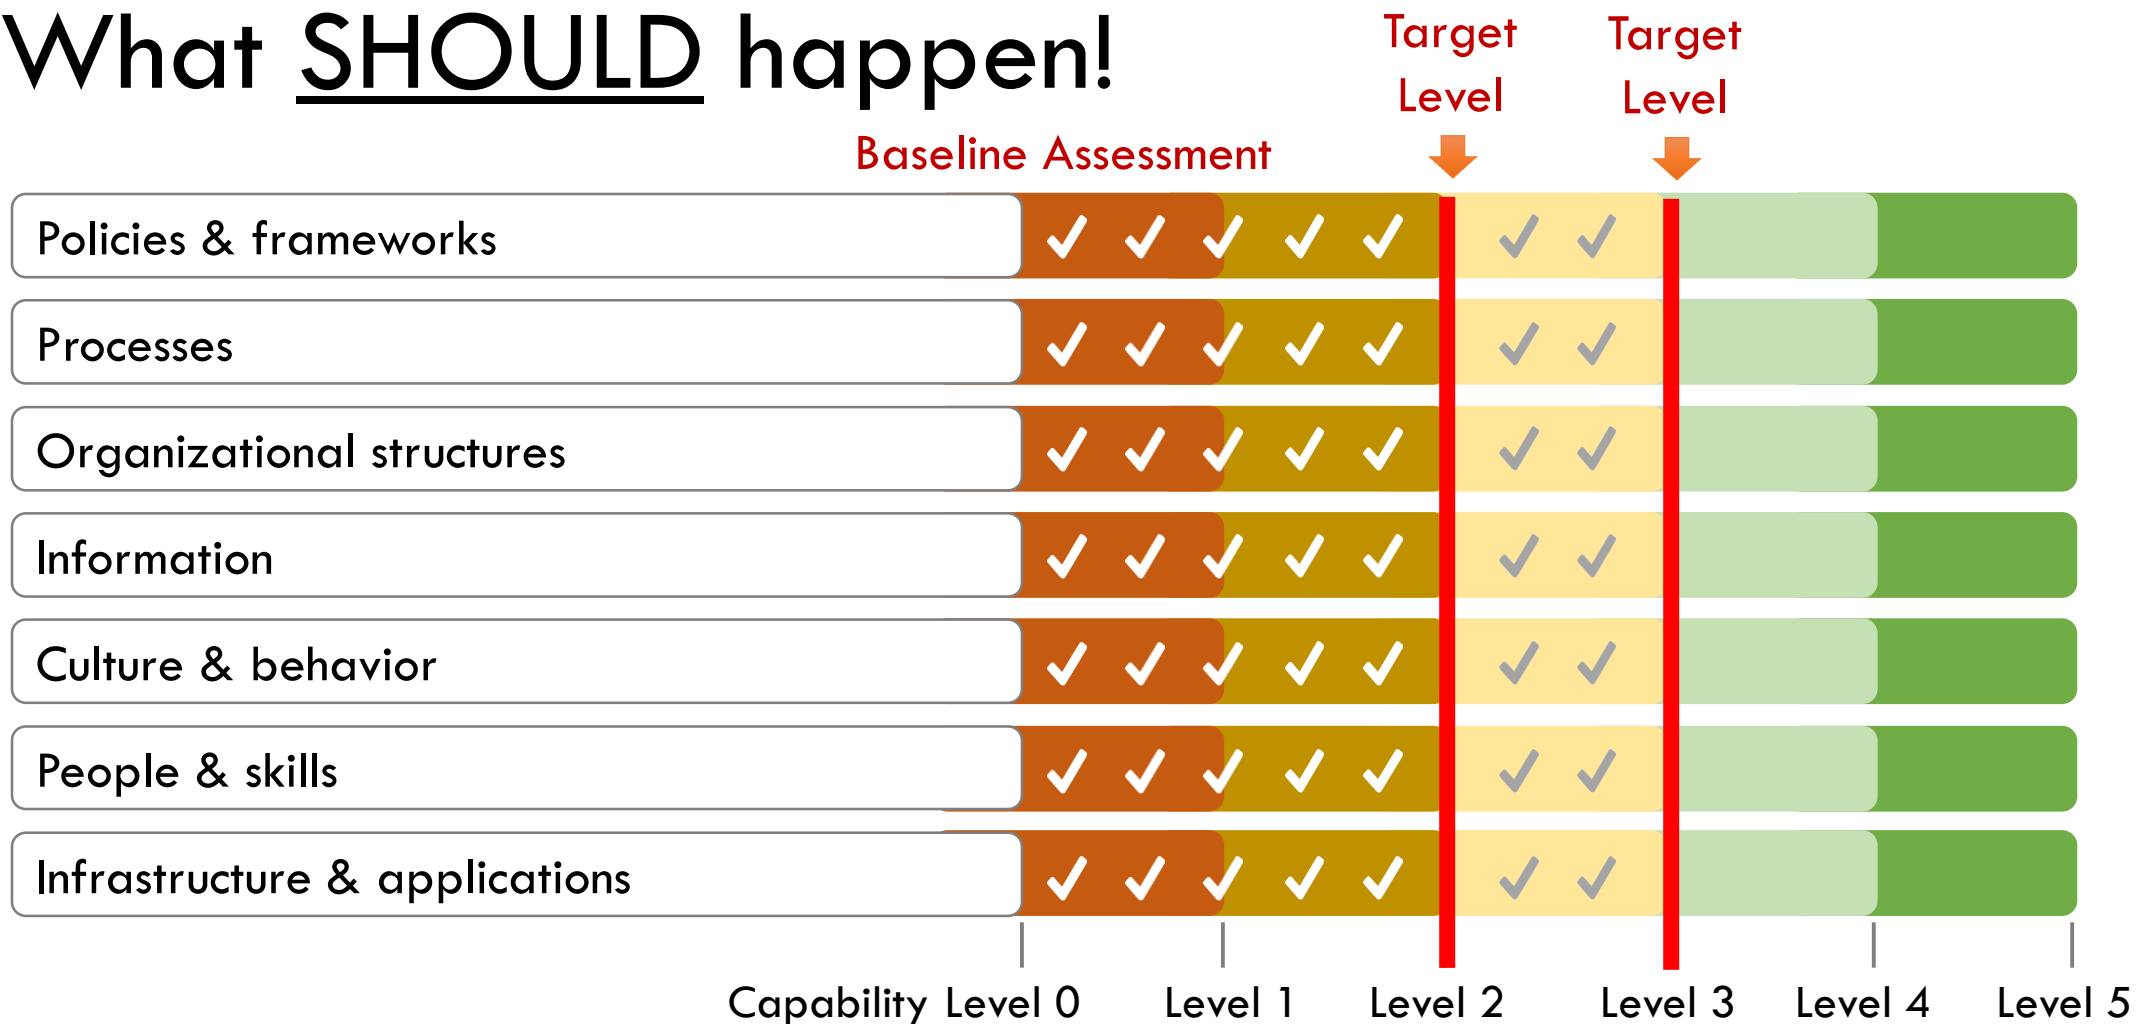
What SHOULD happen!

Target Level

Target Level

Baseline Assessment

Policies & frameworks ✓ ✓ ✓ ✓ ✓ ✓ ✓

Processes ✓ ✓ ✓ ✓ ✓ ✓ ✓

Organizational structures ✓ ✓ ✓ ✓ ✓ ✓ ✓

Information ✓ ✓ ✓ ✓ ✓ ✓ ✓

Culture & behavior ✓ ✓ ✓ ✓ ✓ ✓ ✓

People & skills ✓ ✓ ✓ ✓ ✓ ✓ ✓

Infrastructure & applications ✓ ✓ ✓ ✓ ✓ ✓ ✓

Capability Level 0 Level 1 Level 2 Level 3 Level 4 Level 5